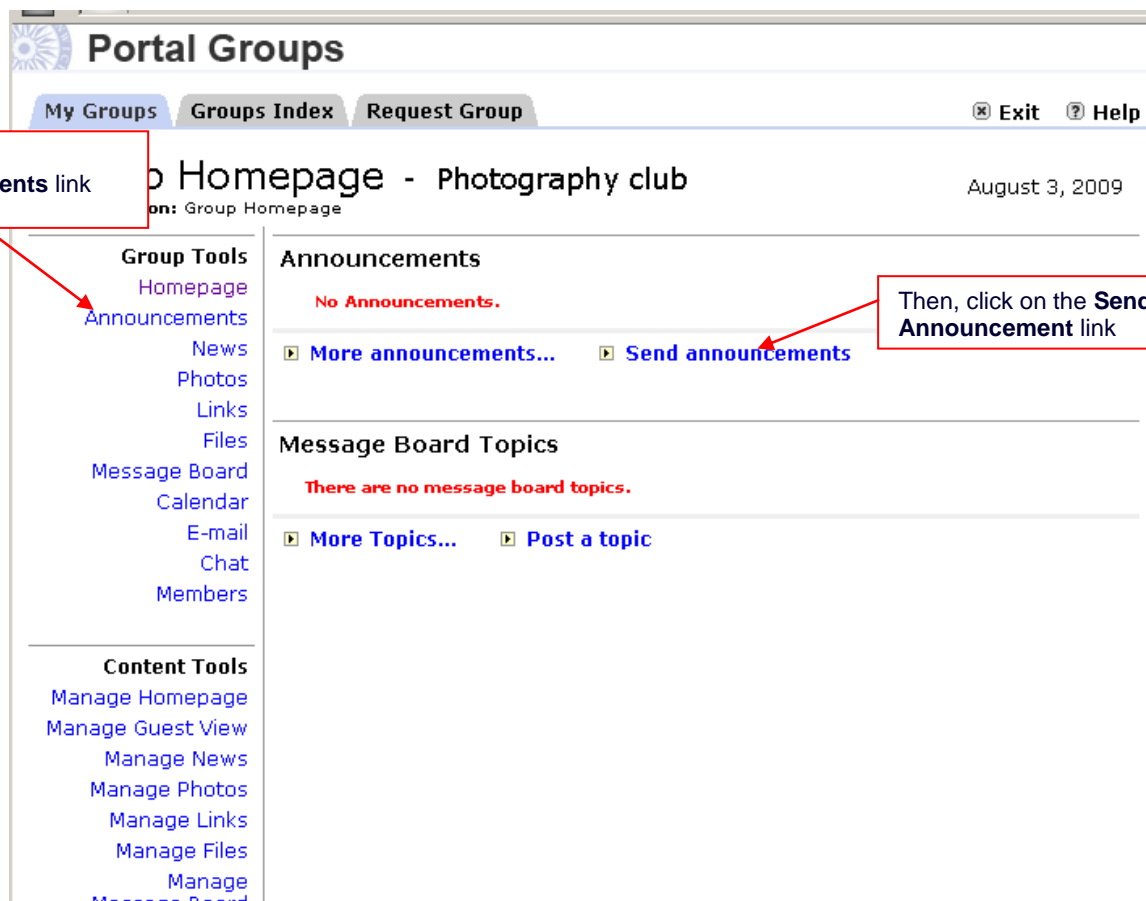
Portal Groups

My Groups | Groups Index | Request Group

Exit | Help

ents link

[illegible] Homepage - Photography club

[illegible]on: Group Homepage

August 3, 2009

Group Tools
Homepage
Announcements
News
Photos
Links
Files
Message Board
Calendar
E-mail
Chat
Members

Content Tools
Manage Homepage
Manage Guest View
Manage News
Manage Photos
Manage Links
Manage Files
Manage
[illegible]

Announcements

No Announcements.

Then, click on the Send Announcement link

More announcements... Send announcements

Message Board Topics

There are no message board topics.

More Topics... Post a topic